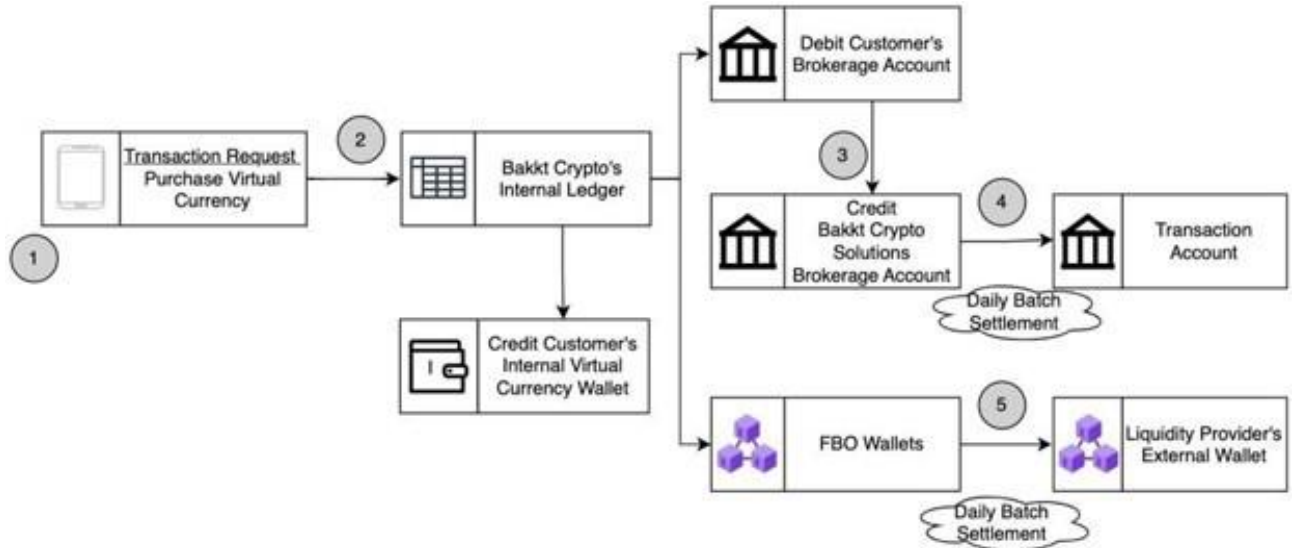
Transaction Request
Purchase Virtual Currency

1

2

Bakkt Crypto's Internal Ledger

Credit Customer's Internal Virtual Currency Wallet

Debit Customer's Brokerage Account

3

Credit Bakkt Crypto Solutions Brokerage Account

4

Transaction Account

Daily Batch Settlement

FBO Wallets

5

Liquidity Provider's External Wallet

Daily Batch Settlement